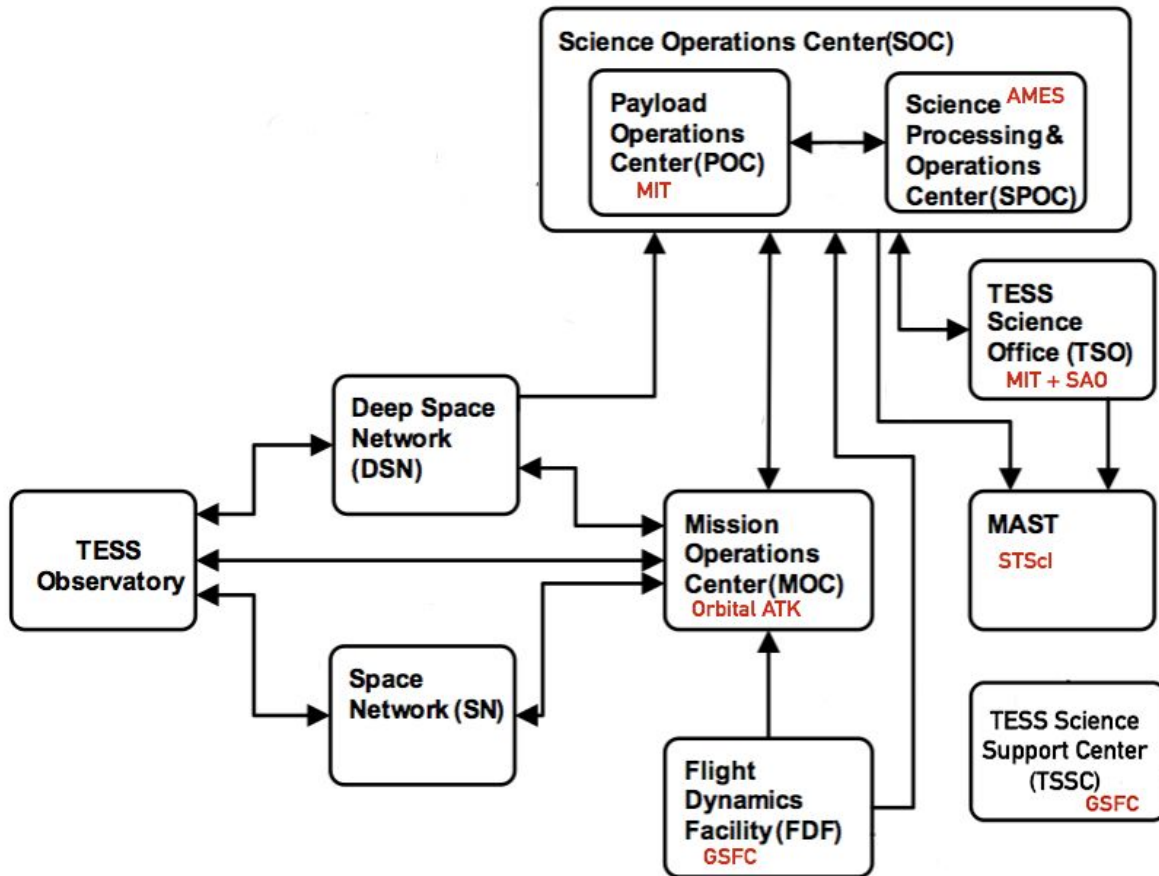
Science Operations Center(SOC)

Payload Operations Center(POC)
MIT

Science AMES
Processing & Operations Center(SPOC)

TESS Science Office (TSO)
MIT + SAO

Deep Space Network (DSN)

TESS Observatory

Mission Operations Center(MOC)
Orbital ATK

MAST
STScI

Space Network (SN)

Flight Dynamics Facility (FDF)
GSFC

TESS Science Support Center (TSSC)
GSFC